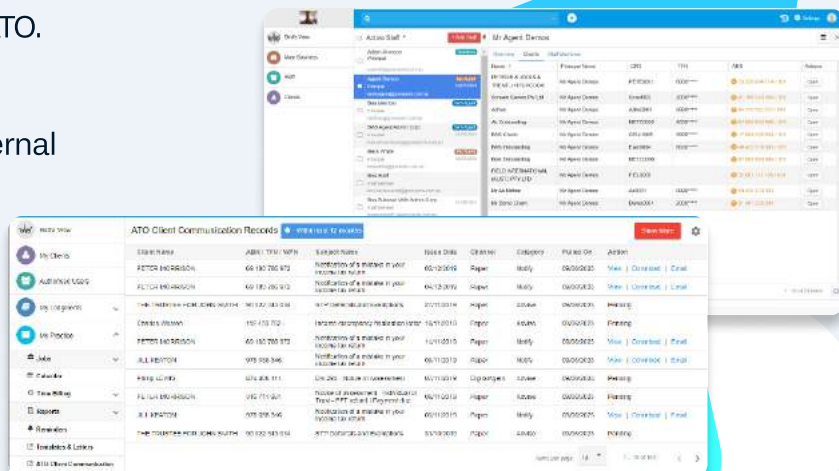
TO.

ernal

Dash View
Acces Staff
Mr Agent Demos
Overview Clients
Name
Status

ATO Client Communication Records
Within last 12 months
Show More

| Client Name | ABN / TFN / WPN | Subject Name | Issue Date | Channel | Category | Pulled On | Action |
|---|---|---|---|---|---|---|---|
| PETER MORRISON | 65 180 285 973 | Notification of a mistake in your income tax return | 05/12/2019 | Paper | Notify | 05/05/2025 | View \| Download \| Email |
| PETER MORRISON | 65 180 285 973 | Notification of a mistake in your income tax return | 05/12/2019 | Paper | Notify | 05/05/2025 | View \| Download \| Email |
| THE TRUSTEE FOR JOHN SMITH | | | | Paper | Advise | 05/05/2025 | Pending |
| Charles Warren | | | | Paper | Advise | 05/05/2025 | Pending |
| PETER MORRISON | 65 180 285 973 | Notification of a mistake in your income tax return | | Paper | Notify | 05/05/2025 | View \| Download \| Email |
| JILL KENTON | 978 958 946 | Notification of a mistake in your income tax return | | Paper | Notify | 05/05/2025 | View \| Download \| Email |
| Philip LEWIS | | | | Digital | Advise | 05/05/2025 | Pending |
| PETER MORRISON | | | | Paper | Advise | 05/05/2025 | Pending |
| JILL KENTON | 978 958 946 | Notification of a mistake in your income tax return | | Paper | Notify | 05/05/2025 | View \| Download \| Email |
| THE TRUSTEE FOR JOHN SMITH | | | | Paper | Advise | 05/05/2025 | Pending |

Dash View
My Clients
Authorised Users
My Lodgements
My Practice
Jobs
Calendar
Time Billing
Reports
Reminders
Templates & Letters
ATO Client Communication